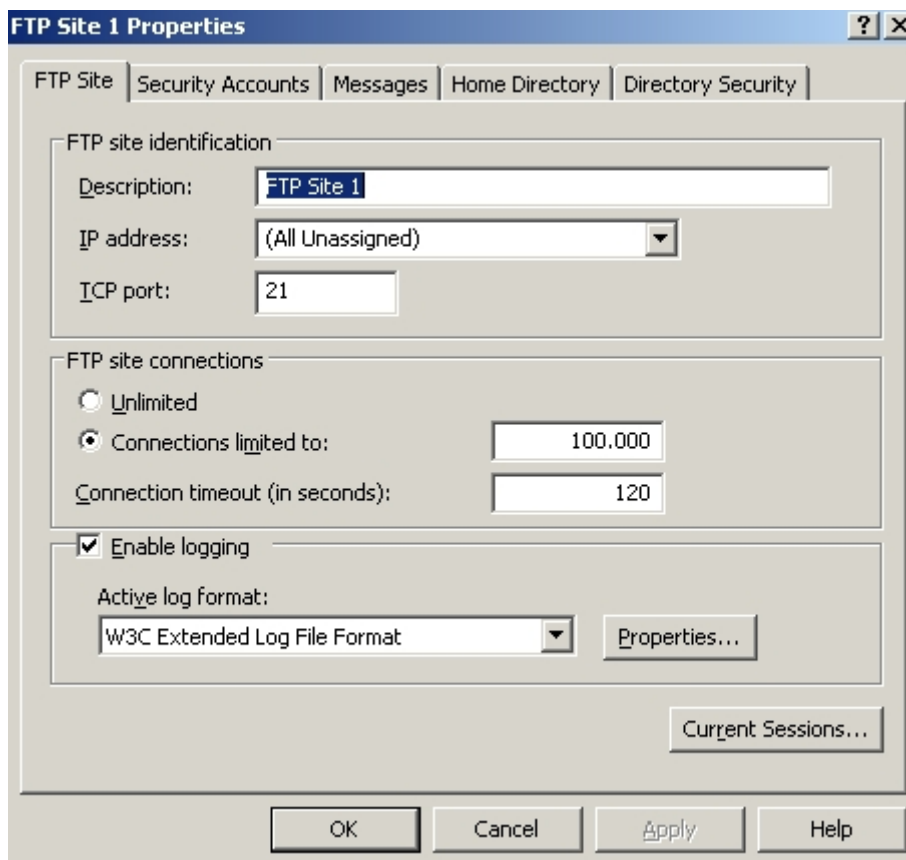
FTP Site 1 Properties

?

FTP Site | Security Accounts | Messages | Home Directory | Directory Security

FTP site identification

Description: FTP Site 1

IP address: (All Unassigned)

TCP port: 21

FTP site connections

Unlimited

Connections limited to: 100.000

Connection timeout (in seconds): 120

Enable logging

Active log format:

W3C Extended Log File Format

Properties...

Current Sessions...

OK Cancel Apply Help